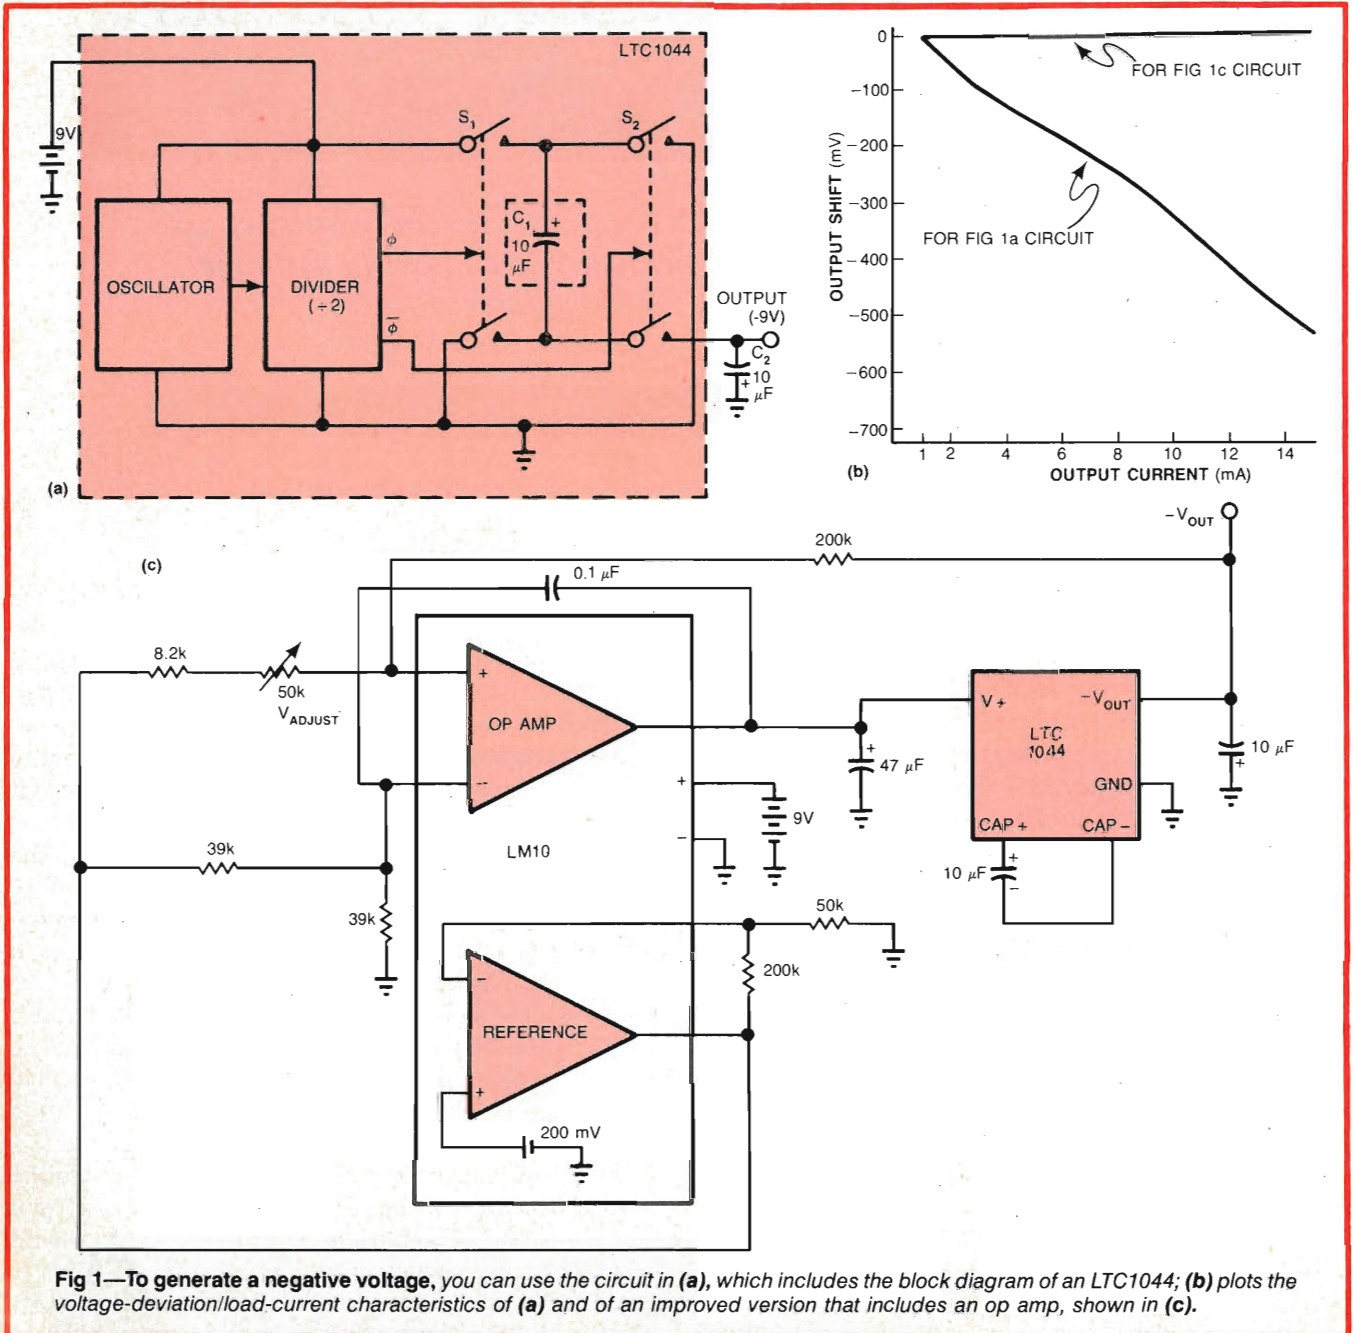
LTC1044

9V

$S_1$

$S_2$

$C_1$

+

10 $\mu F$

OSCILLATOR

DIVIDER (÷2)

$\phi$

$\overline{\phi}$

OUTPUT (-9V)

$C_2$

+

10 $\mu F$

(a)

0

−100

−200

−300

−400

−500

−600

−700

OUTPUT SHIFT (mV)

FOR FIG 1c CIRCUIT

FOR FIG 1a CIRCUIT

1 2 4 6 8 10 12 14

(b)

OUTPUT CURRENT (mA)

(c)

$-V_{OUT}$

200k

0.1 $\mu F$

8.2k

50k

$V_{ADJUST}$

+

OP AMP

−

+

9V

−

LM10

47 $\mu F$

+

V+

$-V_{OUT}$

LTC 1044

GND

CAP+

CAP−

10 $\mu F$

+

10 $\mu F$

+

39k

39k

50k

200k

−

REFERENCE

+

200 mV

**Fig 1—To generate a negative voltage,** *you can use the circuit in* ***(a)****, which includes the block diagram of an LTC1044;* ***(b)*** *plots the voltage-deviation/load-current characteristics of* ***(a)*** *and of an improved version that includes an op amp, shown in* ***(c).***